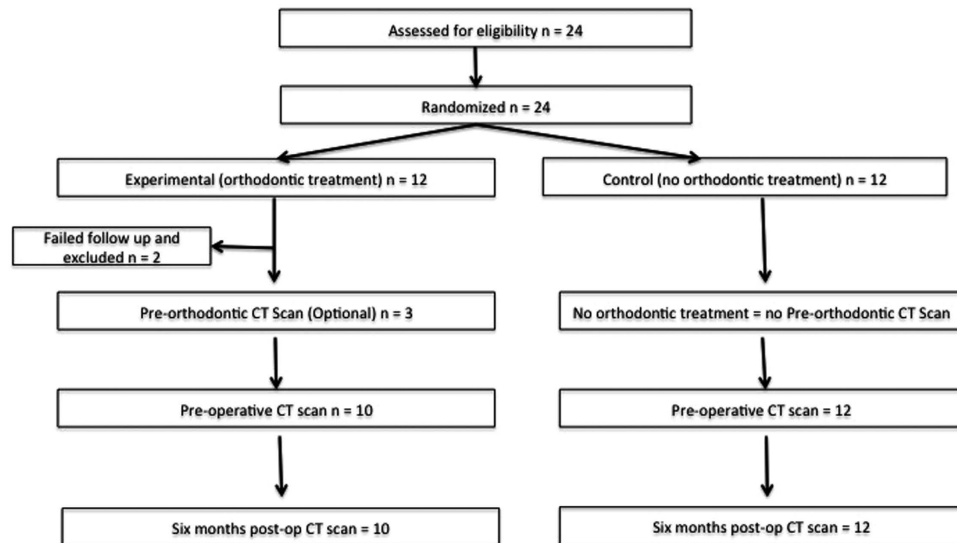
Assessed for eligibility n = 24

Randomized n = 24

Experimental (orthodontic treatment) n = 12

Control (no orthodontic treatment) n = 12

Failed follow up and excluded n = 2

Pre-orthodontic CT Scan (Optional) n = 3

No orthodontic treatment = no Pre-orthodontic CT Scan

Pre-operative CT scan n = 10

Pre-operative CT scan = 12

Six months post-op CT scan = 10

Six months post-op CT scan = 12